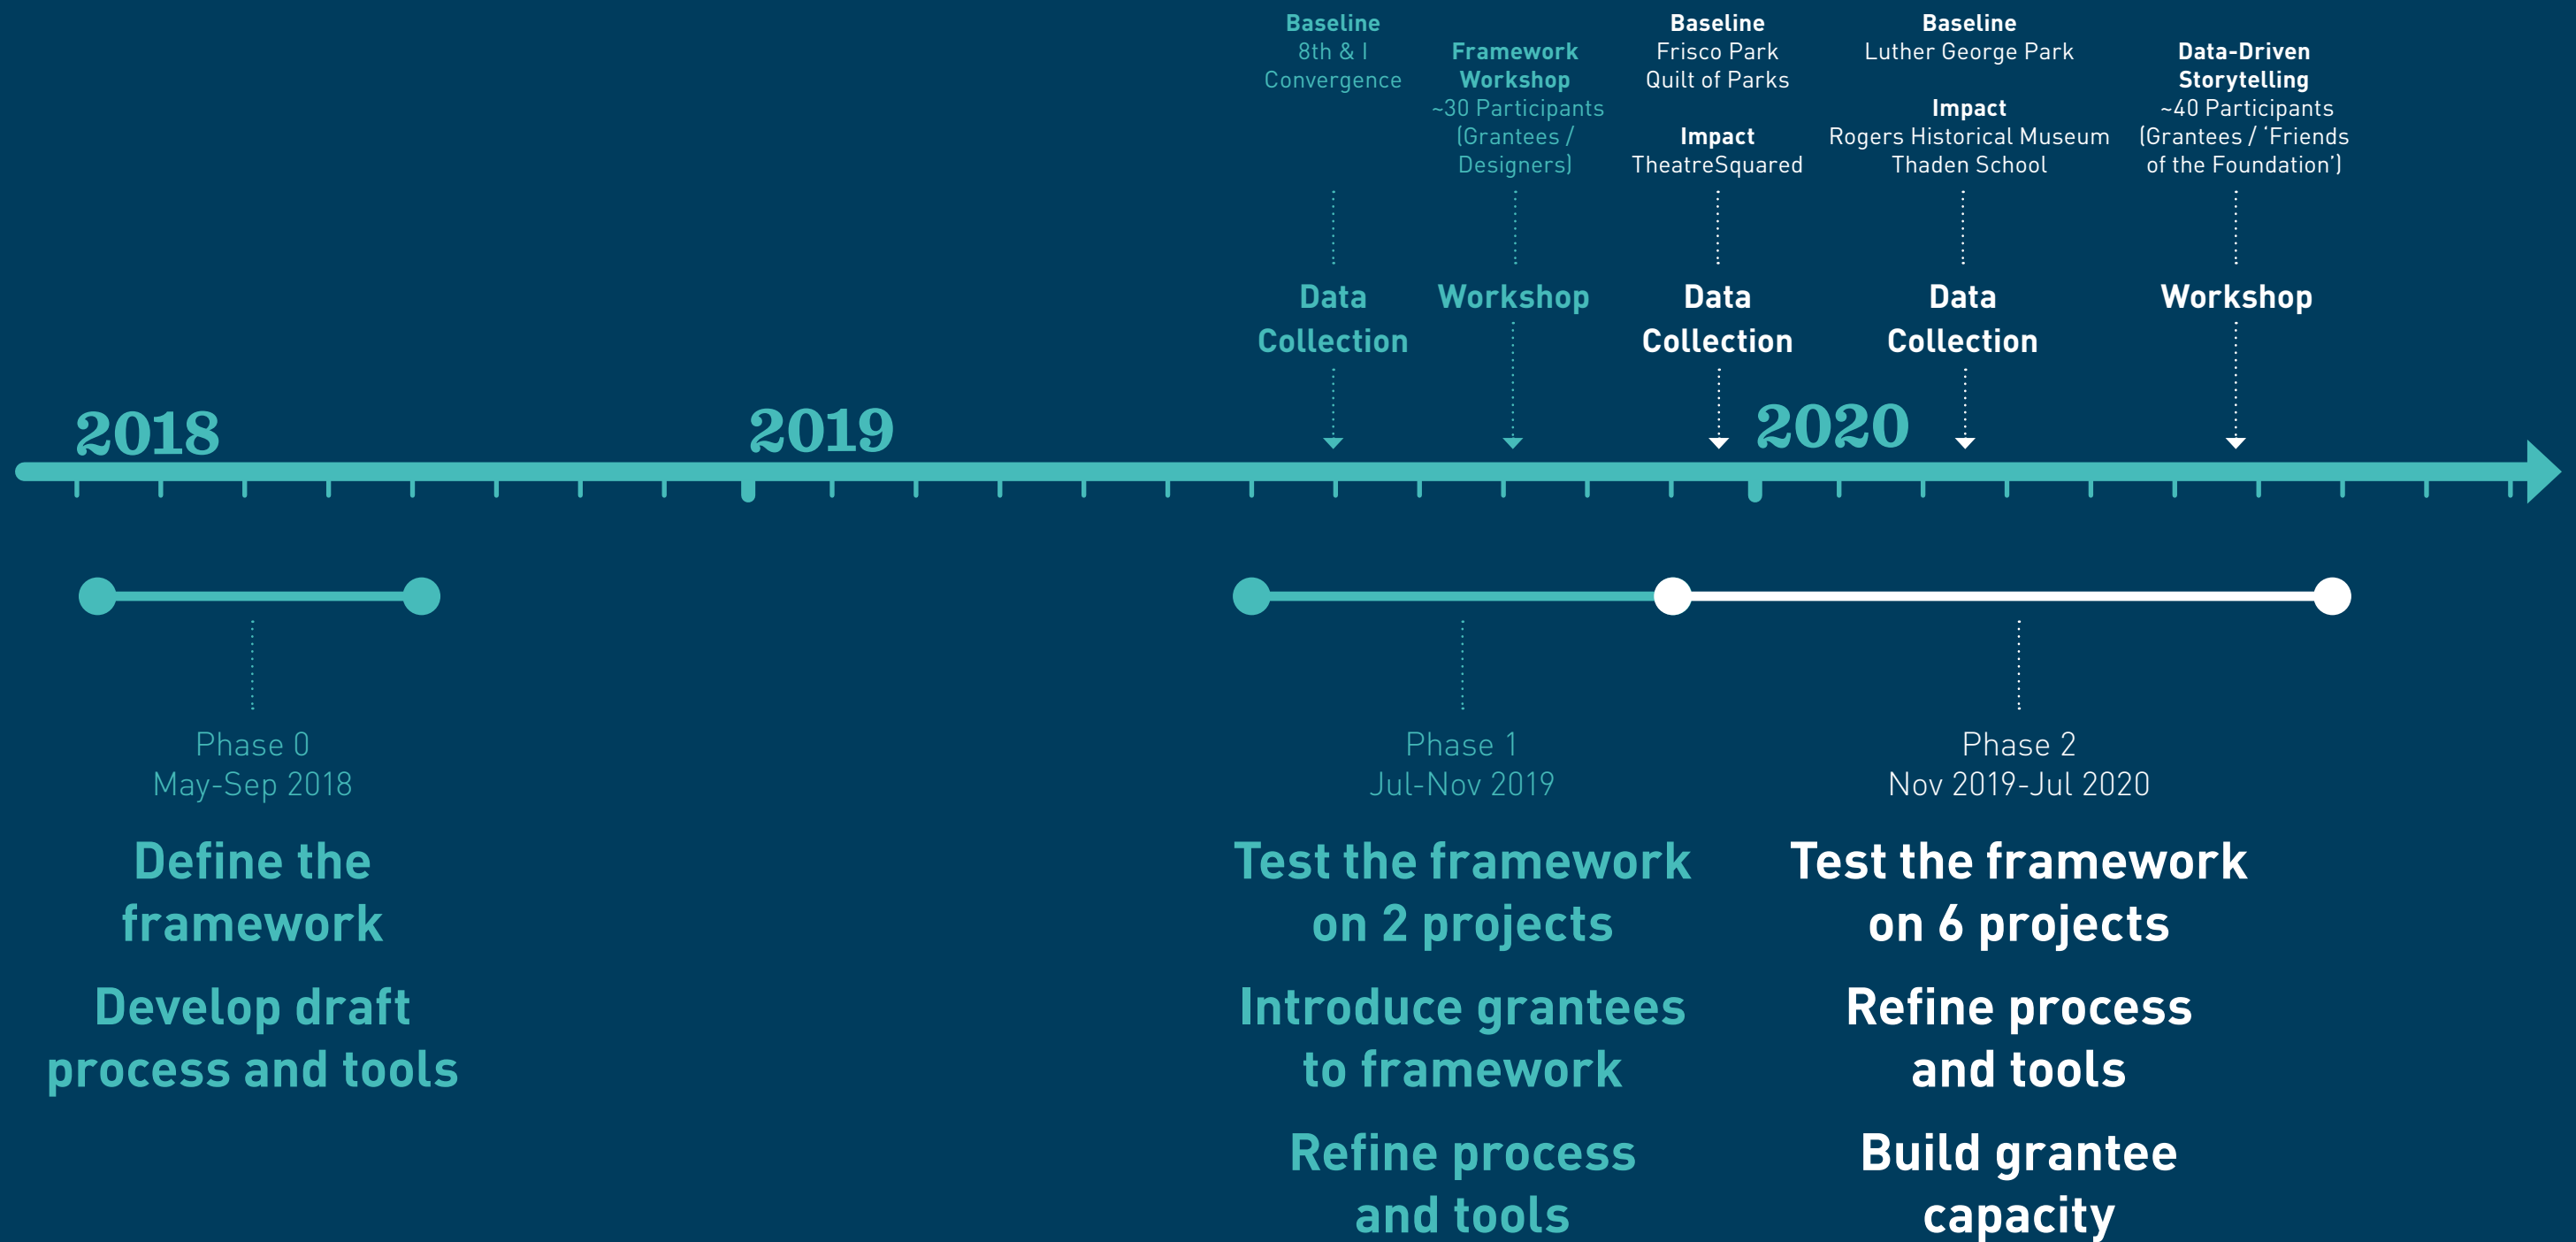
Baseline
8th & I
Convergence

Data
Collection

Framework
Workshop
~30 Participants
(Grantees /
Designers)

Workshop

Baseline
Frisco Park
Quilt of Parks

Impact
TheatreSquared

Data
Collection

Baseline
Luther George Park

Impact
Rogers Historical Museum
Thaden School

Data
Collection

Data-Driven
Storytelling
~40 Participants
(Grantees / 'Friends
of the Foundation')

Workshop

2018

2019

2020

Phase 0
May-Sep 2018

Define the framework

Develop draft process and tools

Phase 1
Jul-Nov 2019

Test the framework on 2 projects

Introduce grantees to framework

Refine process and tools

Phase 2
Nov 2019-Jul 2020

Test the framework on 6 projects

Refine process and tools

Build grantee capacity